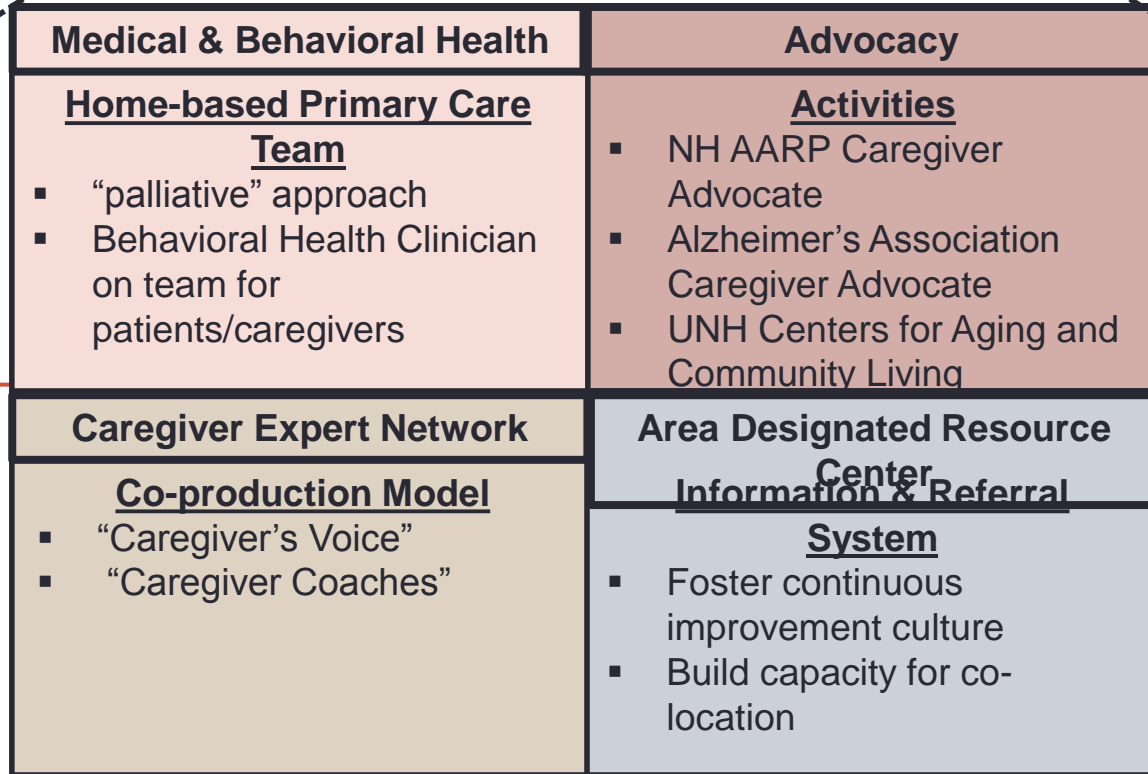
Medical & Behavioral Health

Home-based Primary Care Team

- "palliative" approach
- Behavioral Health Clinician on team for patients/caregivers

Advocacy

Activities

- NH AARP Caregiver Advocate
- Alzheimer's Association Caregiver Advocate
- UNH Centers for Aging and Community Living

Caregiver Expert Network

Co-production Model

- "Caregiver's Voice"
- "Caregiver Coaches"

Area Designated Resource Center

Information & Referral System

- Foster continuous improvement culture
- Build capacity for co-location